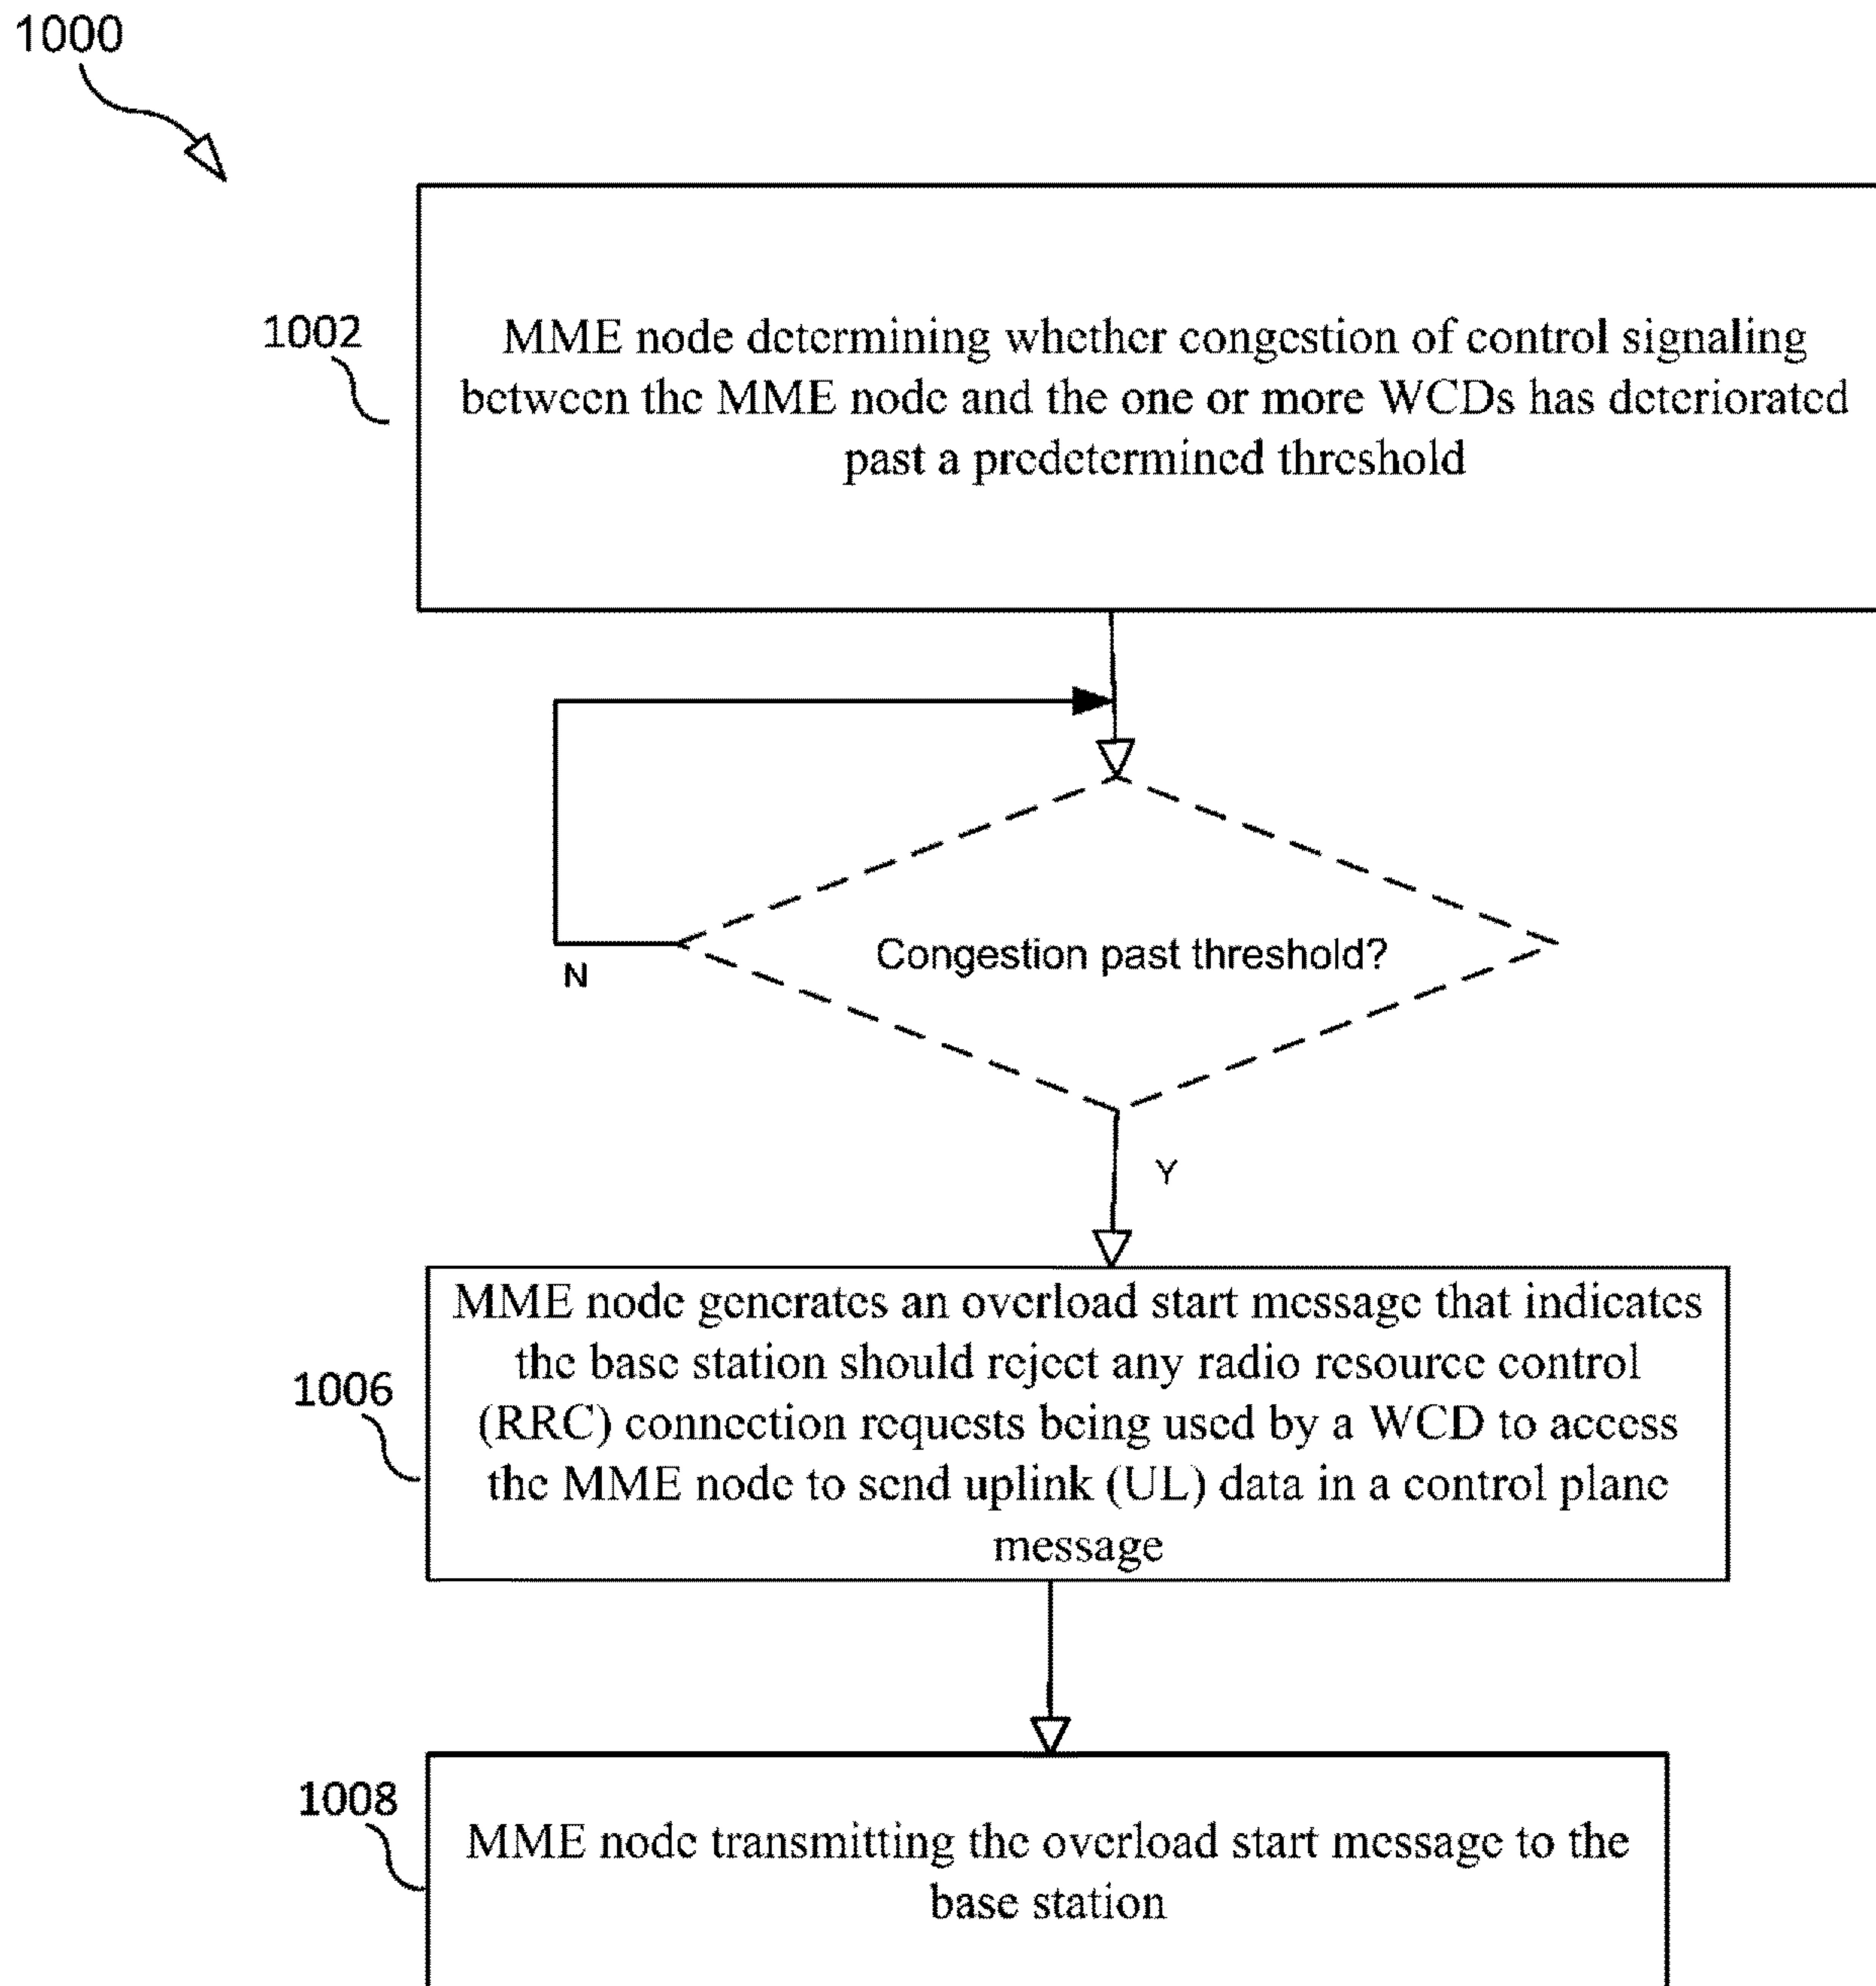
1000

1002

MME node determining whether congestion of control signaling between the MME node and the one or more WCDs has deteriorated past a predetermined threshold

Congestion past threshold?

N

Y

1006

MME node generates an overload start message that indicates the base station should reject any radio resource control (RRC) connection requests being used by a WCD to access the MME node to send uplink (UL) data in a control plane message

1008

MME node transmitting the overload start message to the base station